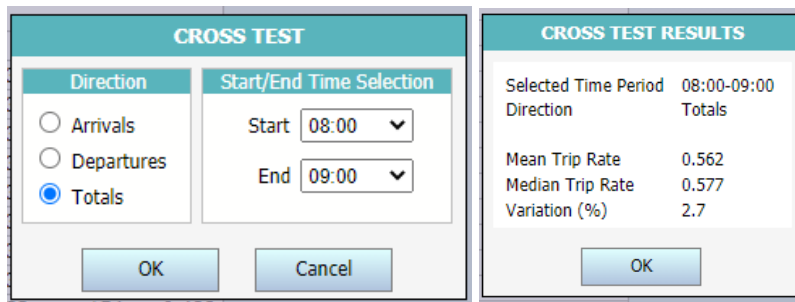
CROSS TEST

Direction

Arrivals

Departures

Totals

Start/End Time Selection

Start 08:00

End 09:00

OK

Cancel

CROSS TEST RESULTS

| | |
|---|---|
| Selected Time Period | 08:00-09:00 |
| Direction | Totals |
| Mean Trip Rate | 0.562 |
| Median Trip Rate | 0.577 |
| Variation (%) | 2.7 |

OK